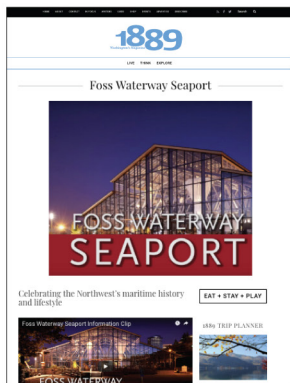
1889
Washington's Magazine

LIVE THINK EXPLORE

Foss Waterway Seaport

FOSS WATERWAY SEAPORT

Celebrating the Northwest's maritime history and lifestyle

EAT + STAY + PLAY

Foss Waterway Seaport Information Clip

FOSS WATERWAY

1889 TRIP PLANNER